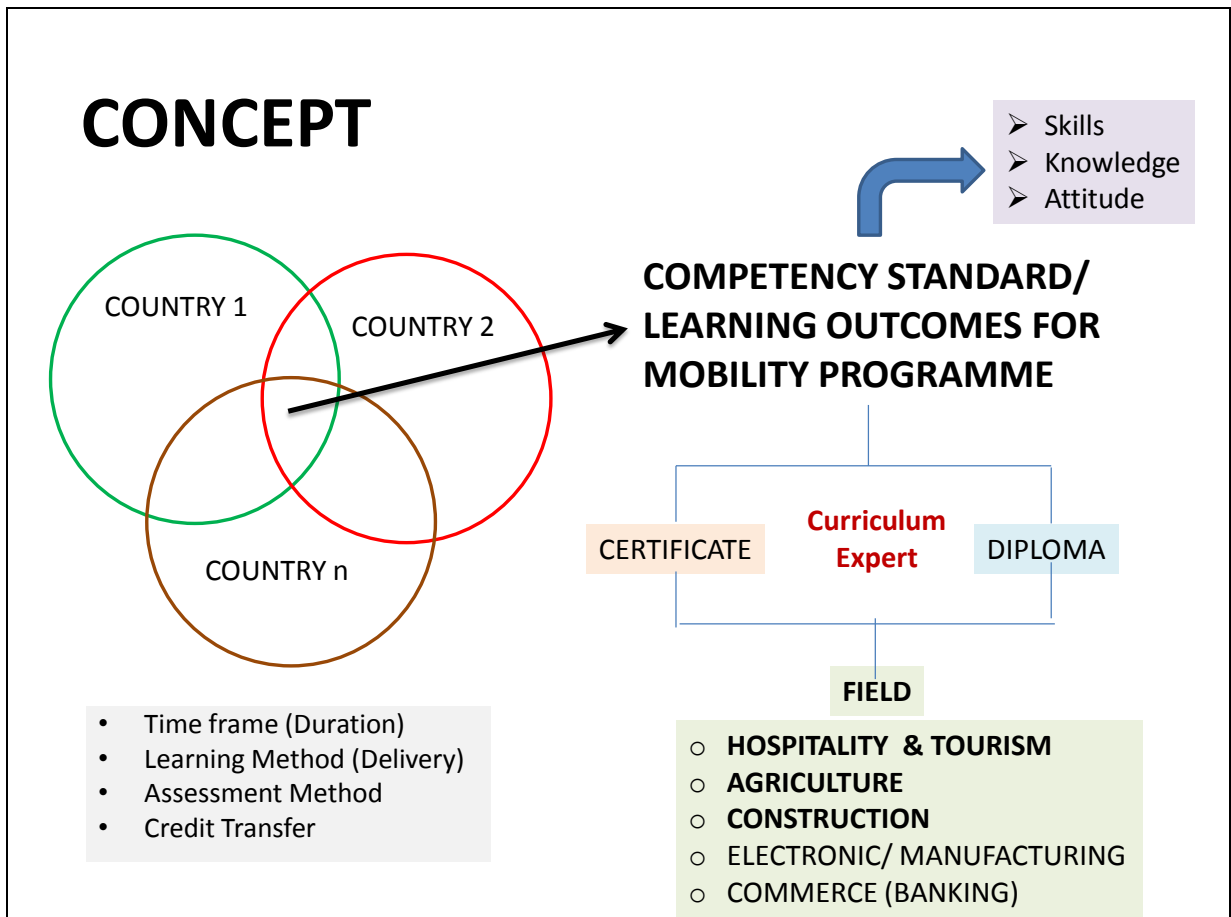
CONCEPT

- Skills
- Knowledge
- Attitude

COUNTRY 1

COUNTRY 2

COUNTRY n

COMPETENCY STANDARD/ LEARNING OUTCOMES FOR MOBILITY PROGRAMME

CERTIFICATE

Curriculum Expert

DIPLOMA

FIELD

- Time frame (Duration)
- Learning Method (Delivery)
- Assessment Method
- Credit Transfer

- HOSPITALITY & TOURISM
- AGRICULTURE
- CONSTRUCTION
- ELECTRONIC/ MANUFACTURING
- COMMERCE (BANKING)